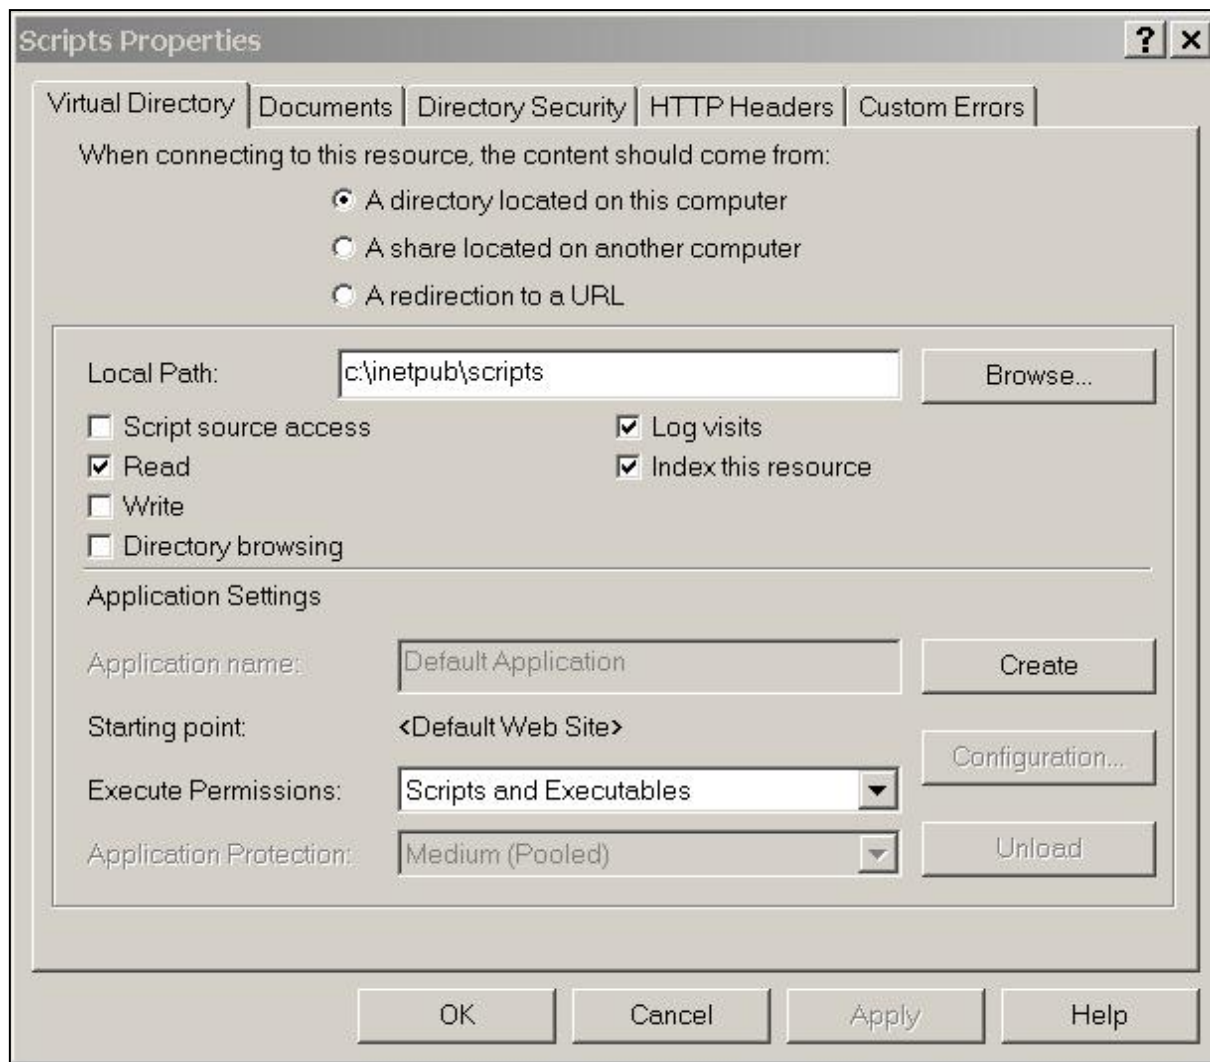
Scripts Properties

?
×

Virtual Directory | Documents | Directory Security | HTTP Headers | Custom Errors

When connecting to this resource, the content should come from:

A directory located on this computer
A share located on another computer
A redirection to a URL

Local Path: c:\inetpub\scripts
Browse...

Script source access
Read
Write
Directory browsing
Log visits
Index this resource

Application Settings

Application name: Default Application
Create

Starting point: <Default Web Site>
Configuration...

Execute Permissions: Scripts and Executables

Application Protection: Medium (Pooled)
Unload

OK
Cancel
Apply
Help